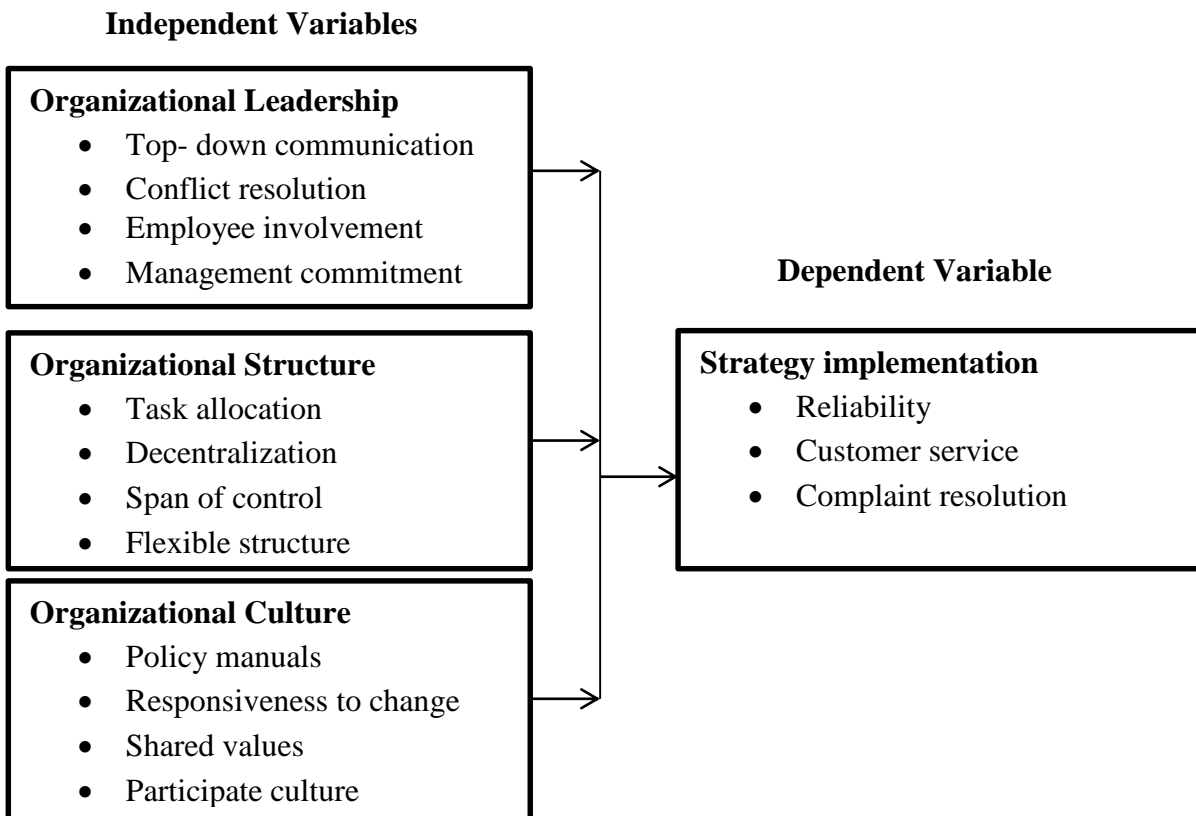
**Independent Variables**

**Organizational Leadership**
- Top- down communication
- Conflict resolution
- Employee involvement
- Management commitment

**Organizational Structure**
- Task allocation
- Decentralization
- Span of control
- Flexible structure

**Organizational Culture**
- Policy manuals
- Responsiveness to change
- Shared values
- Participate culture

**Dependent Variable**

**Strategy implementation**
- Reliability
- Customer service
- Complaint resolution